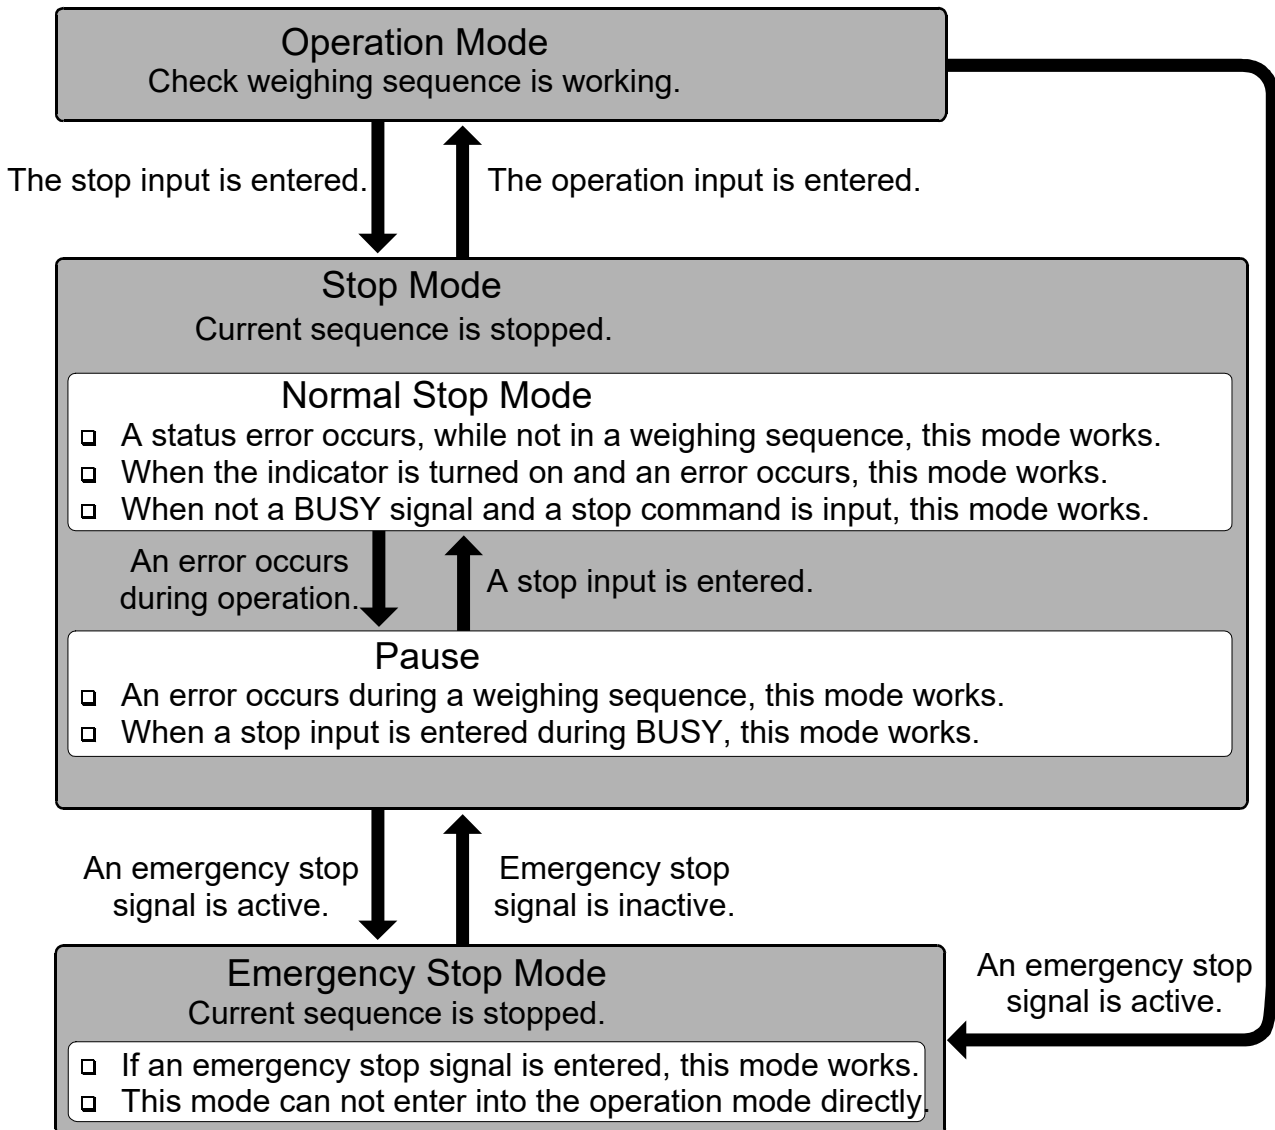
Operation Mode
Check weighing sequence is working.

The stop input is entered.

The operation input is entered.

Stop Mode
Current sequence is stopped.

Normal Stop Mode
- A status error occurs, while not in a weighing sequence, this mode works.
- When the indicator is turned on and an error occurs, this mode works.
- When not a BUSY signal and a stop command is input, this mode works.

An error occurs during operation.

A stop input is entered.

Pause
- An error occurs during a weighing sequence, this mode works.
- When a stop input is entered during BUSY, this mode works.

An emergency stop signal is active.

Emergency stop signal is inactive.

Emergency Stop Mode
Current sequence is stopped.
- If an emergency stop signal is entered, this mode works.
- This mode can not enter into the operation mode directly.

An emergency stop signal is active.